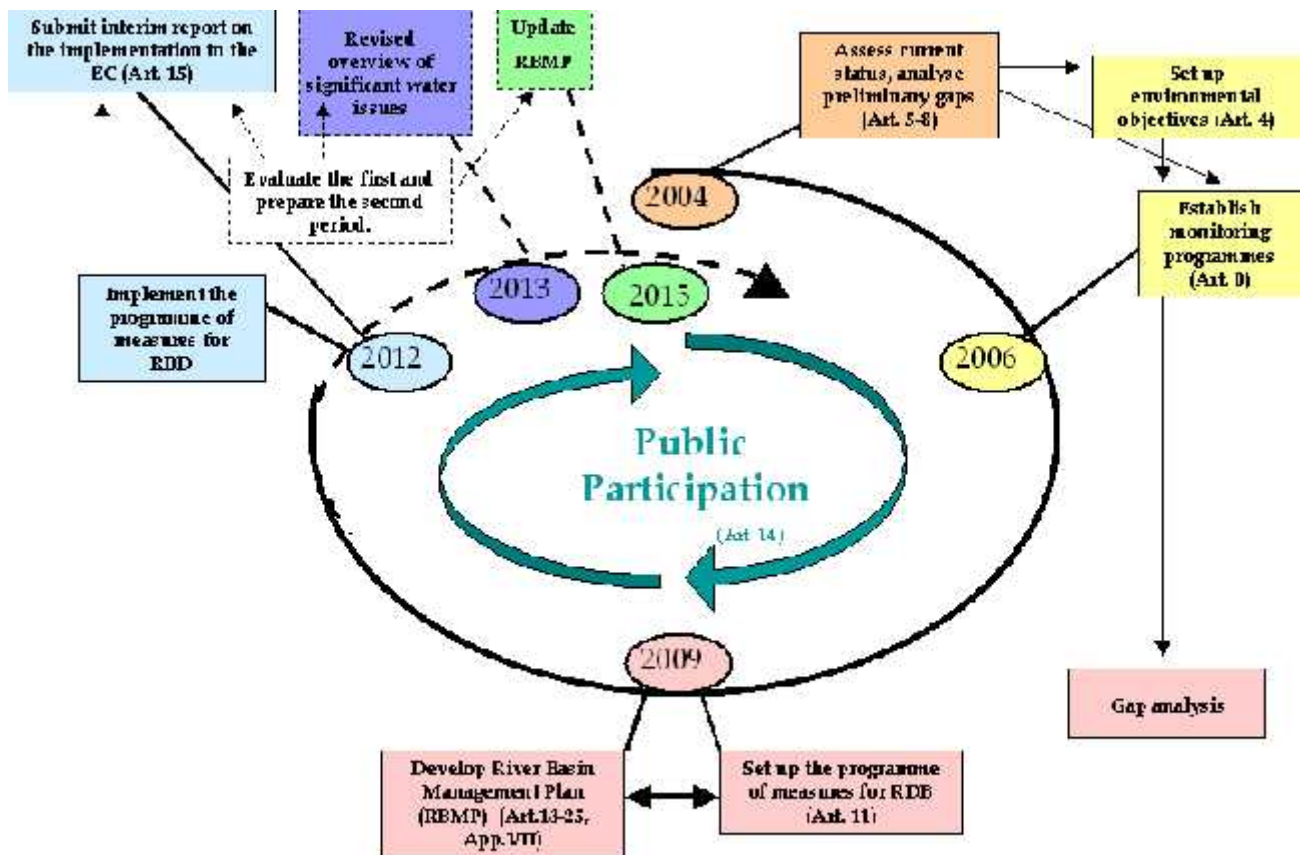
Submit interim report on the implementation to the EC (Art. 15)

Revised overview of significant water issues

Update RBMP

Assess current status, analyse preliminary gaps (Art. 5-8)

Set up environmental objectives (Art. 4)

Evaluate the first and prepare the second period.

2004

Establish monitoring programmes (Art. 8)

Implement the programme of measures for RBD

2013

2015

2012

2006

Public Participation

(Art 14)

2009

Gap analysis

Develop River Basin Management Plan (RBMP) (Art.13-25, App.VII)

Set up the programme of measures for RDB (Art. 11)